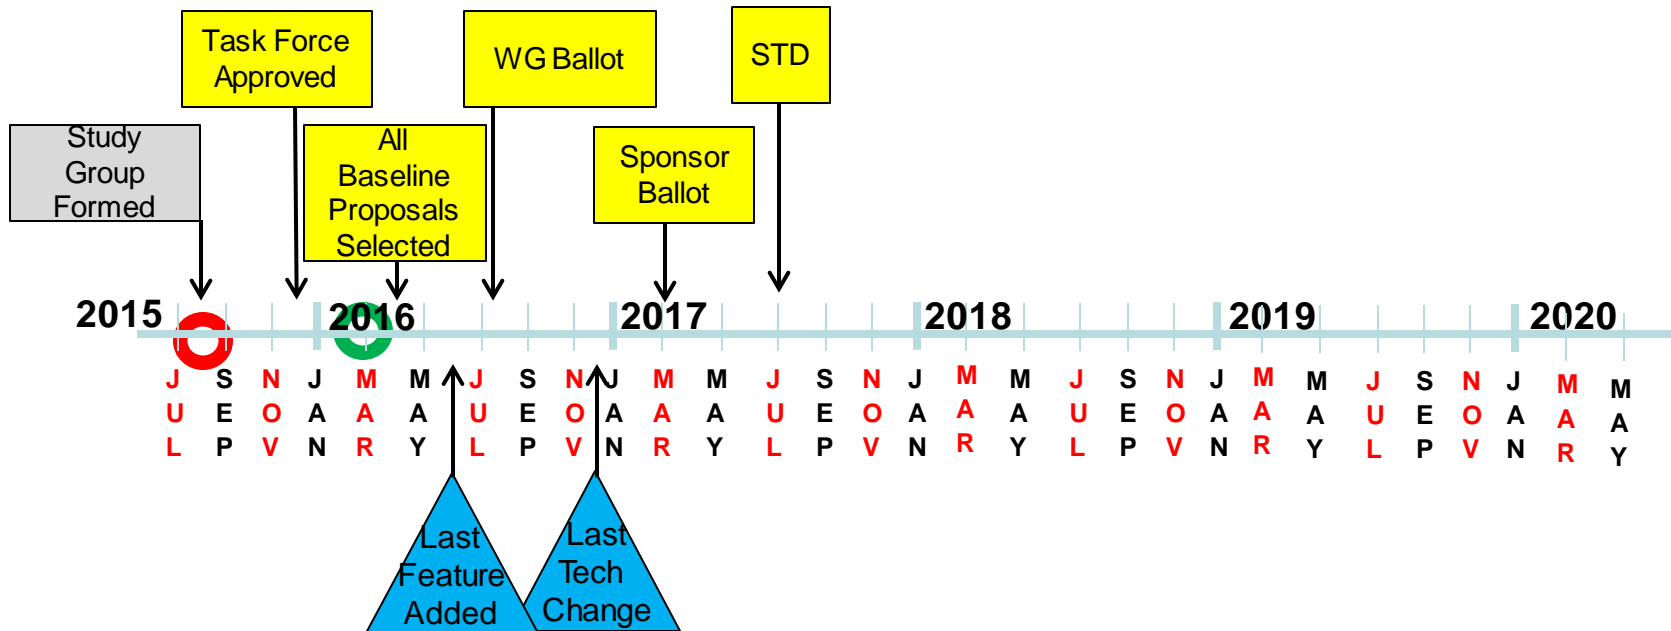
Task Force Approved

WG Ballot

STD

Study Group Formed

All Baseline Proposals Selected

Sponsor Ballot

2015

2016

2017

2018

2019

2020

JUL SEP NOV JAN MAR MAY JUL SEP NOV JAN MAR MAY JUL SEP NOV JAN MAR MAY JUL SEP NOV JAN MAR MAY JUL SEP NOV JAN MAR MAY

Last Feature Added

Last Tech Change